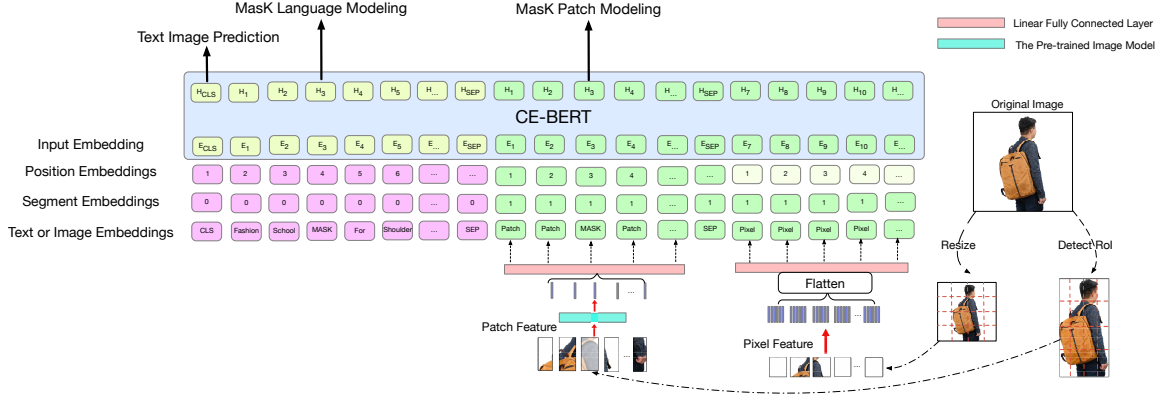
MasK Language Modeling

MasK Patch Modeling

Text Image Prediction

Linear Fully Connected Layer

The Pre-trained Image Model

$H_{CLS}$ $H_1$ $H_2$ $H_3$ $H_4$ $H_5$ $H_{...}$ $H_{SEP}$ $H_1$ $H_2$ $H_3$ $H_4$ $H_{...}$ $H_{SEP}$ $H_7$ $H_8$ $H_9$ $H_{10}$ $H_{...}$

CE-BERT

Input Embedding $E_{CLS}$ $E_1$ $E_2$ $E_3$ $E_4$ $E_5$ $E_{...}$ $E_{SEP}$ $E_1$ $E_2$ $E_3$ $E_4$ $E_{...}$ $E_{SEP}$ $E_7$ $E_8$ $E_9$ $E_{10}$ $E_{...}$

Position Embeddings 1 2 3 4 5 6 ... ... 1 2 3 4 ... ... 1 2 3 4 ...

Segment Embeddings 0 0 0 0 0 0 ... 0 1 1 1 1 ... 1 1 1 1 1 ...

Text or Image Embeddings CLS Fashion School MASK For Shoulder ... SEP Patch Patch MASK Patch ... SEP Pixel Pixel Pixel Pixel ...

Original Image

Resize

Detect RoI

...

Flatten

Patch Feature

Pixel Feature

...

...